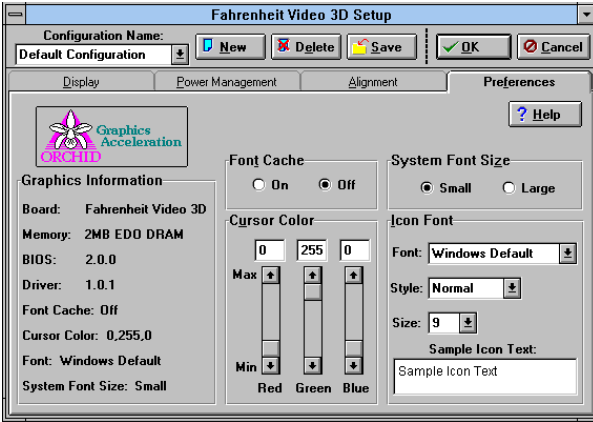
Fahrenheit Video 3D Setup

Configuration Name:
Default Configuration

New
Delete
Save
OK
Cancel

Display
Power Management
Alignment
Preferences

Graphics Acceleration
ORCHID

Help

Graphics Information
Board: Fahrenheit Video 3D
Memory: 2MB EDO DRAM
BIOS: 2.0.0
Driver: 1.0.1
Font Cache: Off
Cursor Color: 0,255,0
Font: Windows Default
System Font Size: Small

Font Cache
On
Off

Cursor Color
0
255
0
Max
Min
Red
Green
Blue

System Font Size
Small
Large

Icon Font
Font: Windows Default
Style: Normal
Size: 9
Sample Icon Text:
Sample Icon Text